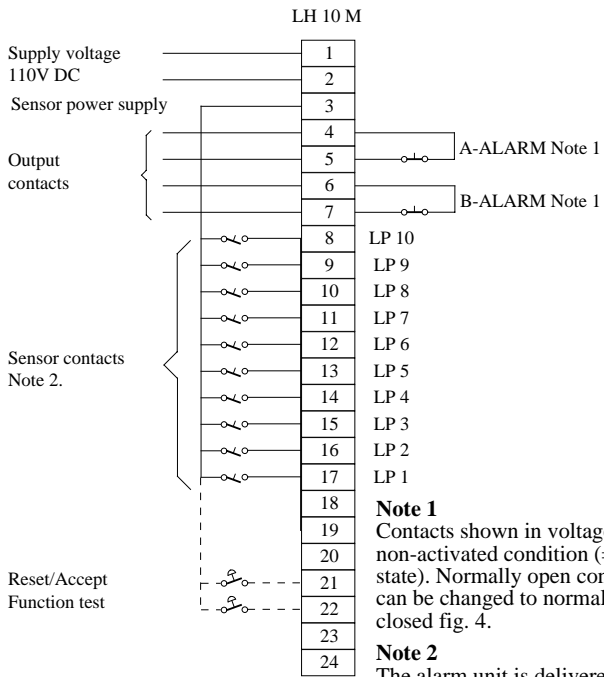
LH 10 M

Supply voltage
110V DC

Sensor power supply

Output contacts

A-ALARM Note 1

B-ALARM Note 1

Sensor contacts
Note 2.

Reset/Accept
Function test

| |
|---|
| 1 |
| 2 |
| 3 |
| 4 |
| 5 |
| 6 |
| 7 |
| 8 |
| 9 |
| 10 |
| 11 |
| 12 |
| 13 |
| 14 |
| 15 |
| 16 |
| 17 |
| 18 |
| 19 |
| 20 |
| 21 |
| 22 |
| 23 |
| 24 |

LP 10
LP 9
LP 8
LP 7
LP 6
LP 5
LP 4
LP 3
LP 2
LP 1

**Note 1**
Contacts shown in voltage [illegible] non-activated condition ([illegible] state). Normally open con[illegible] can be changed to normal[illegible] closed fig. 4.

**Note 2**
The alarm unit is delivere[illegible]